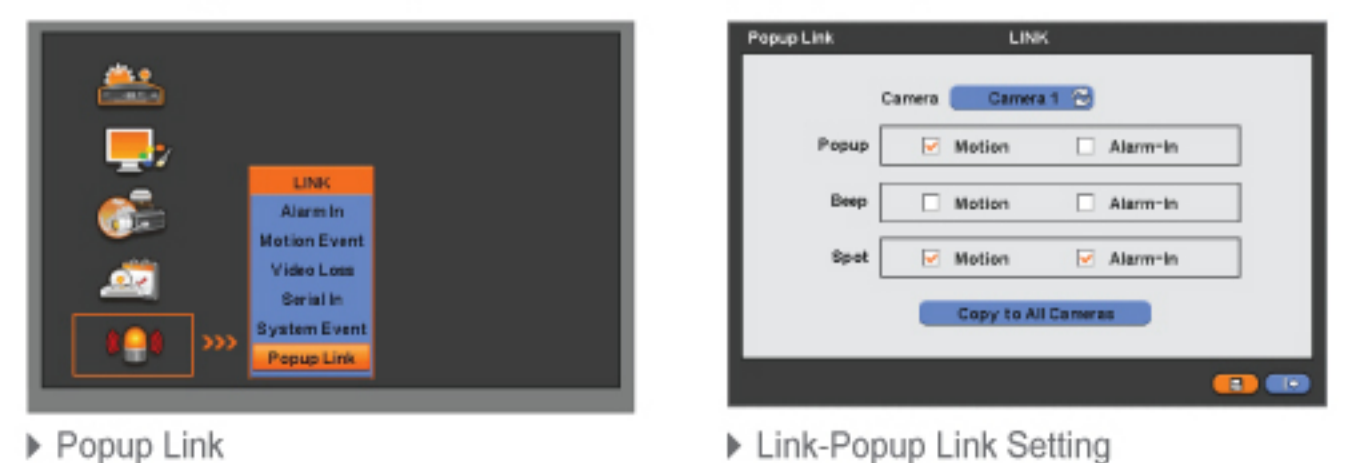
LINK
Alarm In
Motion Event
Video Loss
Serial In
System Event
Popup Link

▶ Popup Link

Popup Link LINK

Camera Camera 1

Popup Motion Alarm-In

Beep Motion Alarm-In

Spot Motion Alarm-In

Copy to All Cameras

▶ Link-Popup Link Setting